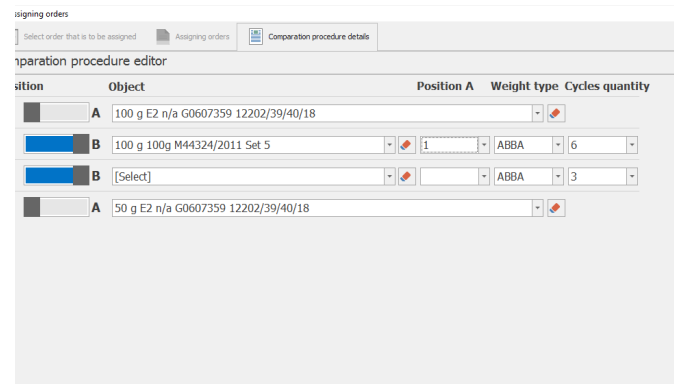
ssigning orders

Select order that is to be assigned | Assigning orders | Comparation procedure details

mparation procedure editor

| sition | Object | Position A | Weight type | Cycles quantity |
|---|---|---|---|---|
| A | 100 g E2 n/a G0607359 12202/39/40/18 | | | |
| B | 100 g 100g M44324/2011 Set 5 | 1 | ABBA | 6 |
| B | [Select] | | ABBA | 3 |
| A | 50 g E2 n/a G0607359 12202/39/40/18 | | | |